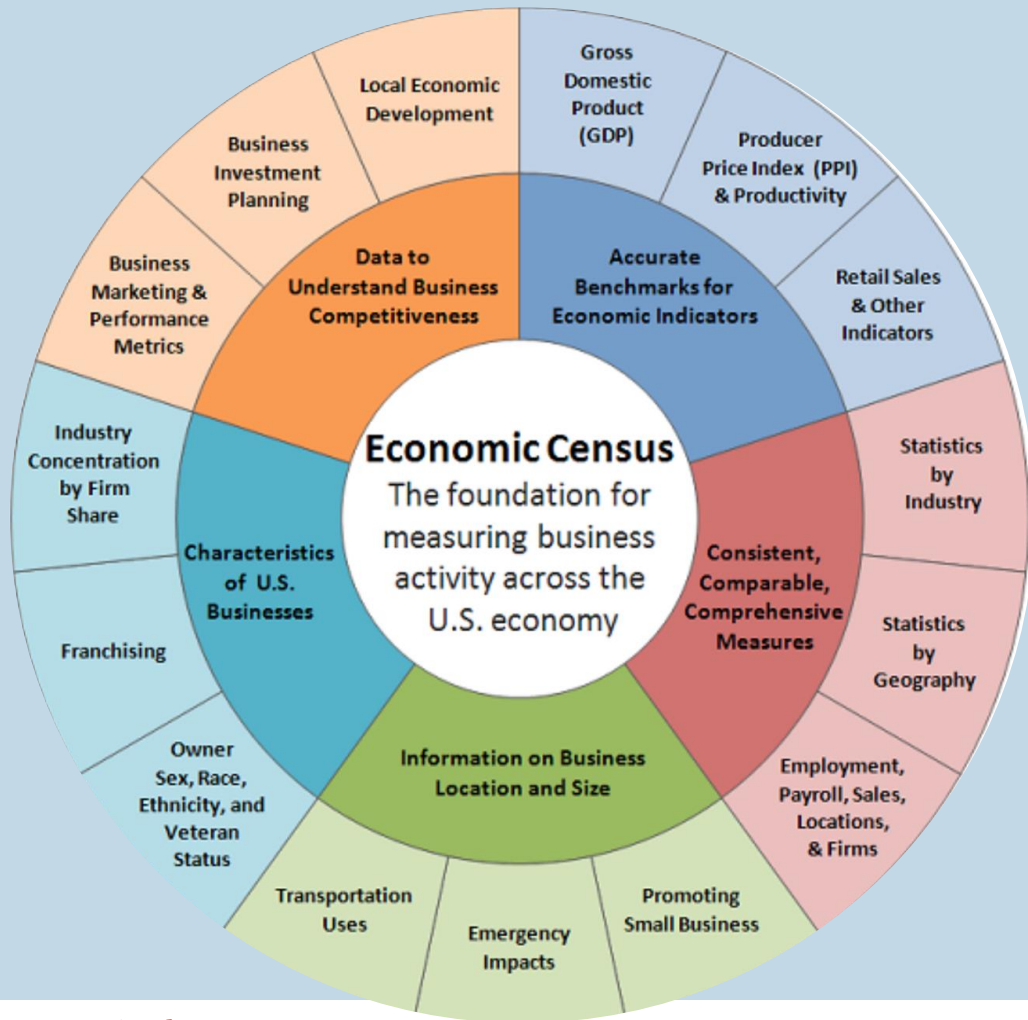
Economic Census
The foundation for measuring business activity across the U.S. economy

Data to Understand Business Competitiveness

Local Economic Development

Business Investment Planning

Business Marketing & Performance Metrics

Accurate Benchmarks for Economic Indicators

Gross Domestic Product (GDP)

Producer Price Index (PPI) & Productivity

Retail Sales & Other Indicators

Consistent, Comparable, Comprehensive Measures

Statistics by Industry

Statistics by Geography

Employment, Payroll, Sales, Locations, & Firms

Information on Business Location and Size

Promoting Small Business

Emergency Impacts

Transportation Uses

Characteristics of U.S. Businesses

Owner Sex, Race, Ethnicity, and Veteran Status

Franchising

Industry Concentration by Firm Share